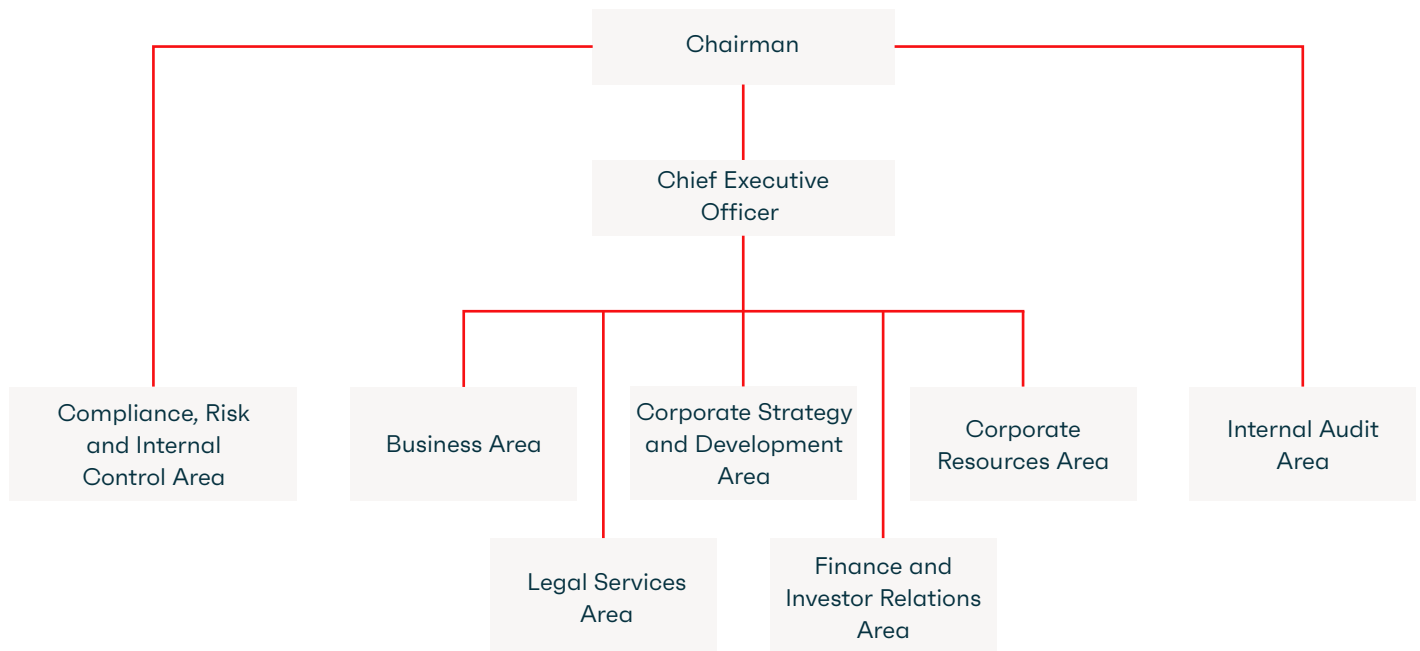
Chairman

Chief Executive Officer

Compliance, Risk and Internal Control Area

Business Area

Corporate Strategy and Development Area

Corporate Resources Area

Internal Audit Area

Legal Services Area

Finance and Investor Relations Area